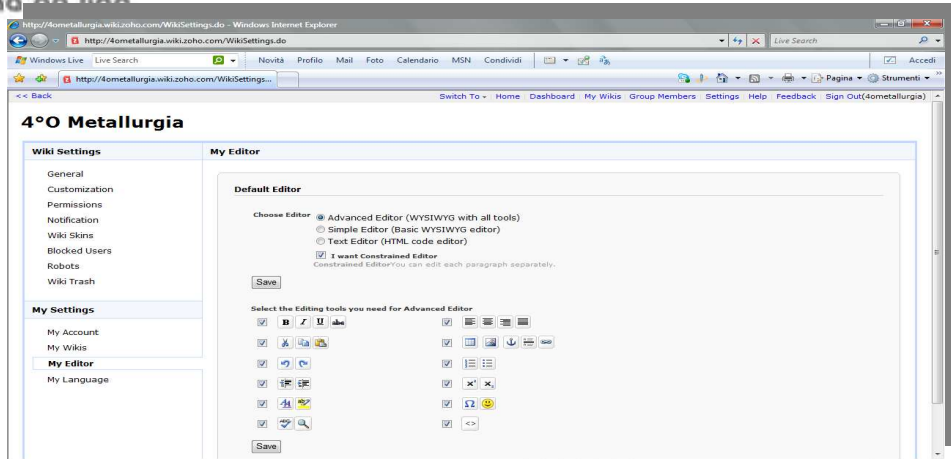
http://4ometallurgia.wiki.zoho.com/WikiSettings.do - Windows Internet Explorer

http://4ometallurgia.wiki.zoho.com/WikiSettings.do

Live Search

Windows Live | Live Search | Novità | Profilo | Mail | Foto | Calendario | MSN | Condividi | Accedi

http://4ometallurgia.wiki.zoho.com/WikiSettings...

Pagina ▾ | Strumenti ▾

<< Back

Switch To ▾ | Home | Dashboard | My Wikis | Group Members | Settings | Help | Feedback | Sign Out(4ometallurgia)

# 4°O Metallurgia

**Wiki Settings**

General
Customization
Permissions
Notification
Wiki Skins
Blocked Users
Robots
Wiki Trash

**My Settings**

My Account
My Wikis
**My Editor**
My Language

**My Editor**

**Default Editor**

Choose Editor
Advanced Editor (WYSIWYG with all tools)
Simple Editor (Basic WYSIWYG editor)
Text Editor (HTML code editor)
**I want Constrained Editor**
Constrained Editor You can edit each paragraph separately.

Save

**Select the Editing tools you need for Advanced Editor**

B I U

$x^2$ $x_2$

Ω

<>

Save